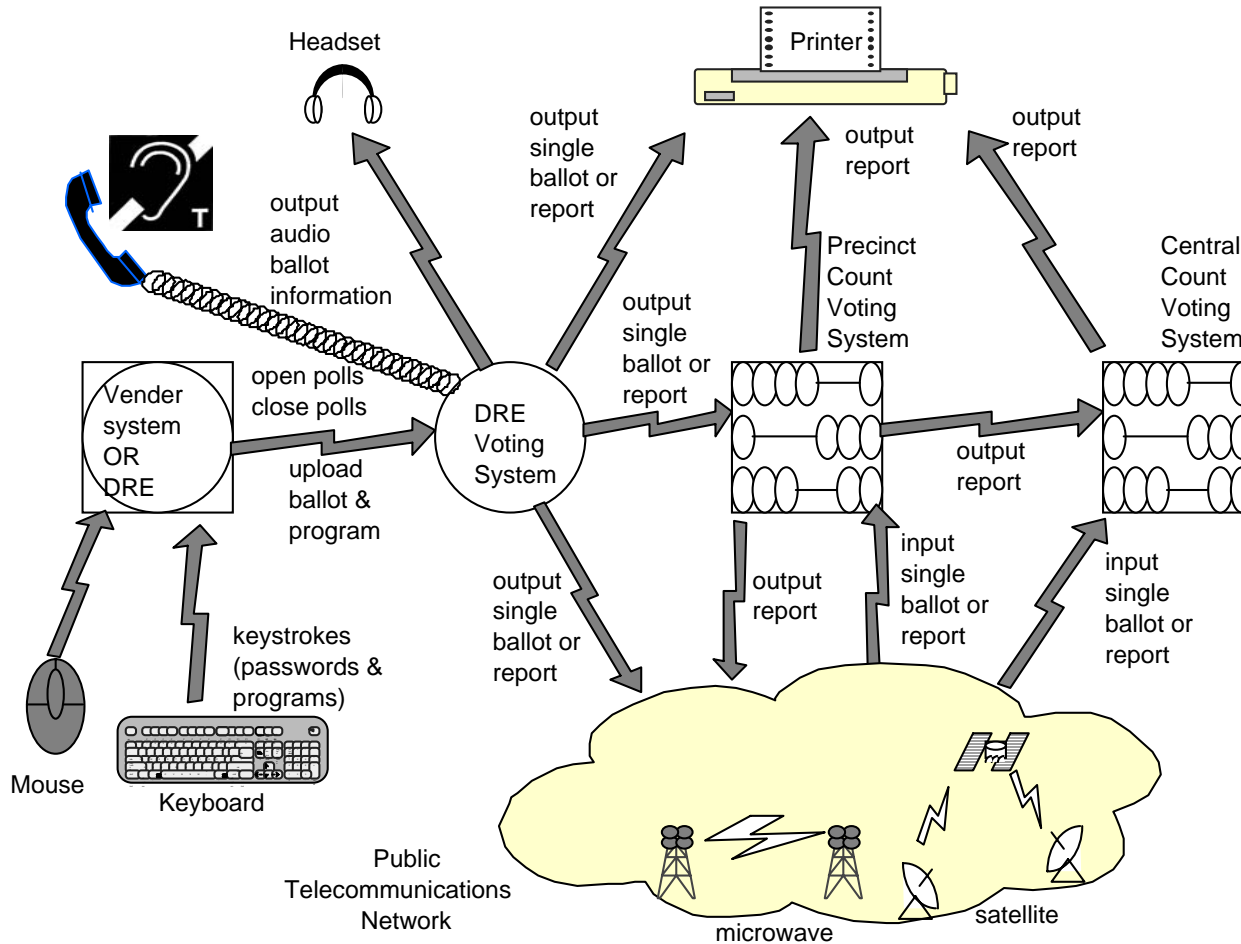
Headset

Printer

T

output single ballot or report

output report

output report

output audio ballot information

Precinct Count Voting System

Central Count Voting System

output single ballot or report

Vender system OR DRE

open polls close polls

upload ballot & program

DRE Voting System

output report

output single ballot or report

output report

input single ballot or report

input single ballot or report

keystrokes (passwords & programs)

Mouse

Keyboard

Public Telecommunications Network

microwave

satellite